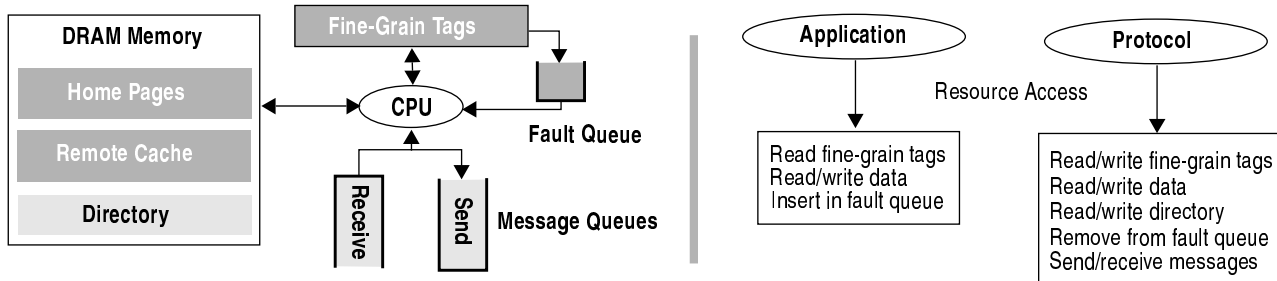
DRAM Memory

Home Pages

Remote Cache

Directory

Fine-Grain Tags

CPU

Fault Queue

Receive

Send

Message Queues

Application

Protocol

Resource Access

Read fine-grain tags
Read/write data
Insert in fault queue

Read/write fine-grain tags
Read/write data
Read/write directory
Remove from fault queue
Send/receive messages